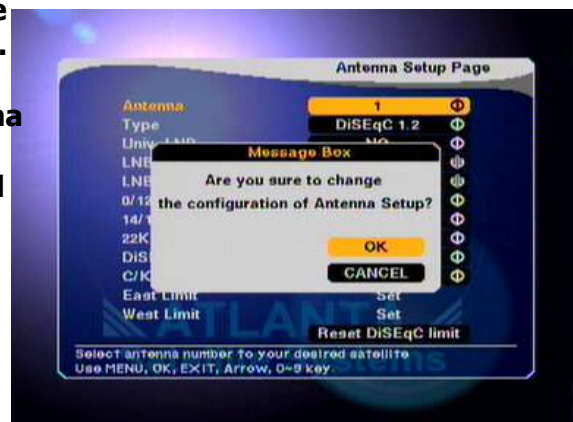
e
.
na
l

Antenna Setup Page

Antenna 1
Type DiSEqC 1.2
Univ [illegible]
LNB
LNB
0/12
14/1
22K
DiS
C/K
East Limit Set
West Limit Set
Reset DiSEqC limit

Message Box
Are you sure to change
the configuration of Antenna Setup?
OK
CANCEL

ATLANT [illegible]

Select antenna number to your desired satellite
Use MENU, OK, EXIT, Arrow, 0~9 key